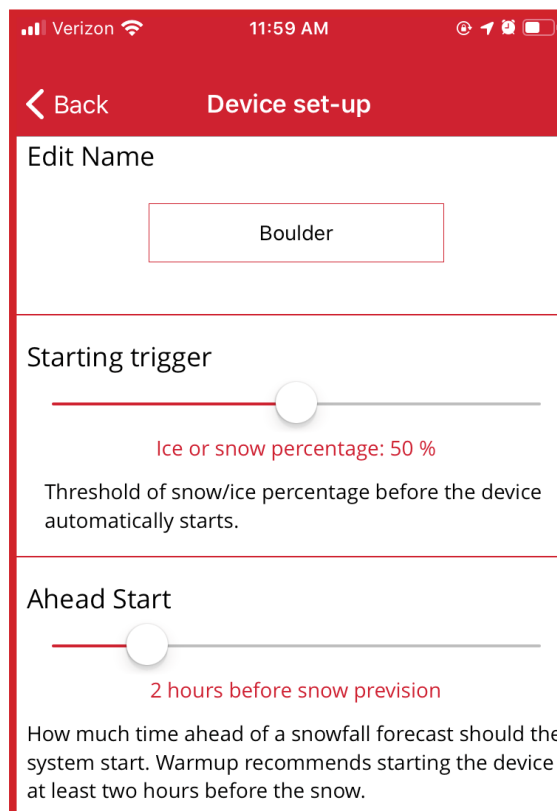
Verizon 11:59 AM

Back Device set-up

Edit Name

Boulder

Starting trigger

Ice or snow percentage: 50 %

Threshold of snow/ice percentage before the device automatically starts.

Ahead Start

2 hours before snow prevision

How much time ahead of a snowfall forecast should the system start. Warmup recommends starting the device at least two hours before the snow.